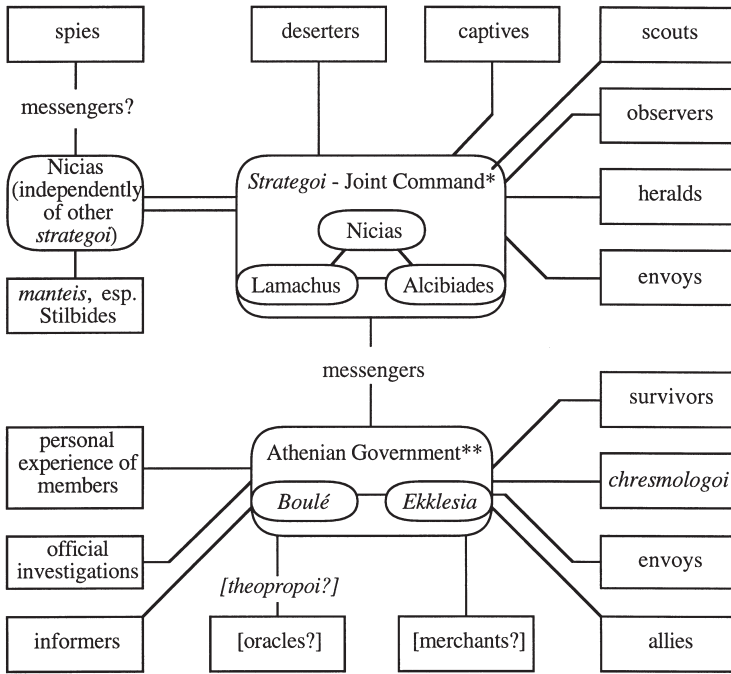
spies

deserters

captives

scouts

messengers?

observers

Nicias (independently of other *strategoi*)

*Strategoi* - Joint Command*

Nicias

Lamachus

Alcibiades

heralds

envoys

*manteis*, esp. Stilbides

messengers

survivors

personal experience of members

Athenian Government**

*Boulé*

*Ekklesia*

*chresmologoi*

official investigations

envoys

*[theopropoi?]*

informers

[oracles?]

[merchants?]

allies